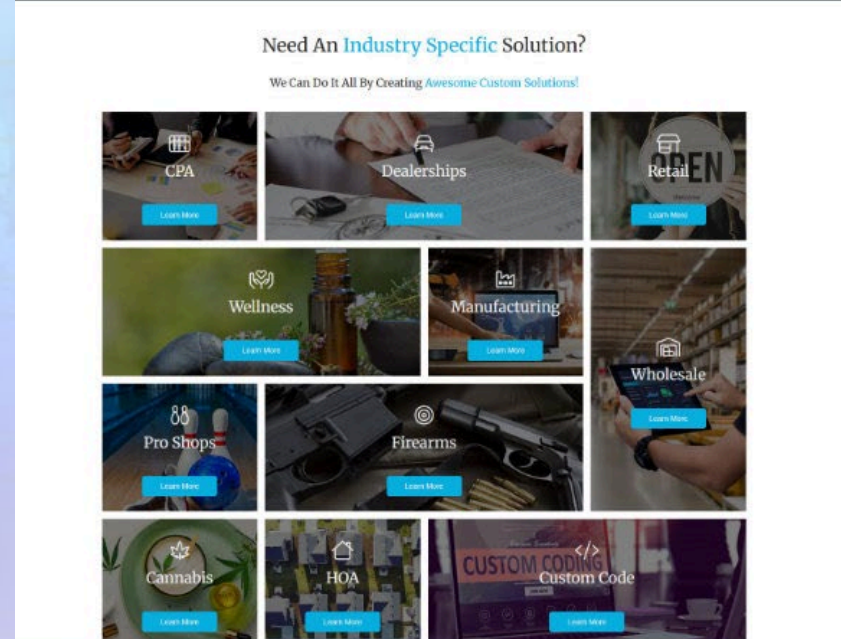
Need An Industry Specific Solution?

We Can Do It All By Creating Awesome Custom Solutions!

CPA

Learn More

Dealerships

Learn More

OPEN

Retail

Learn More

Wellness

Learn More

Manufacturing

Learn More

Wholesale

Learn More

Pro Shops

Learn More

Firearms

Learn More

Cannabis

Learn More

HOA

Learn More

CUSTOM CODING

Custom Code

Learn More